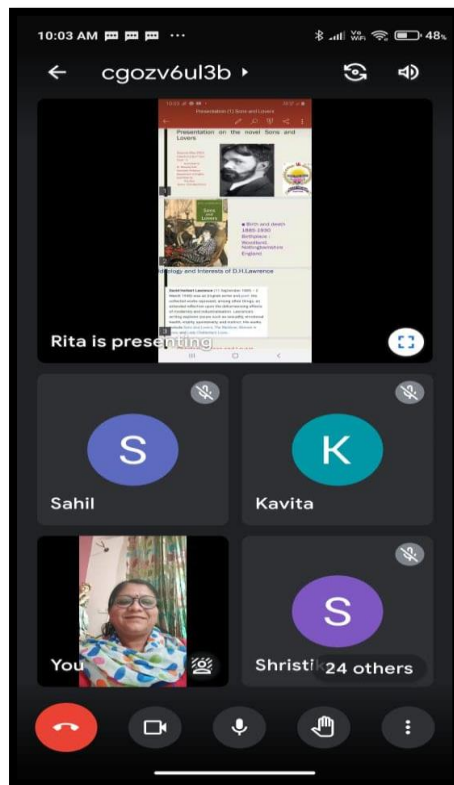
10:03 AM ··· 48%

cgozv6ul3b ▸

Presentation on the novel Sons and Lovers

Sons and Lovers

● Birth and death 1885-1930 Birthplace - Woodford, Nottinghamshire England

Ideology and Interests of D.H.Lawrence

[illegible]

Rita is presenting

S
Sahil

K
Kavita

You

S
Shristi

24 others